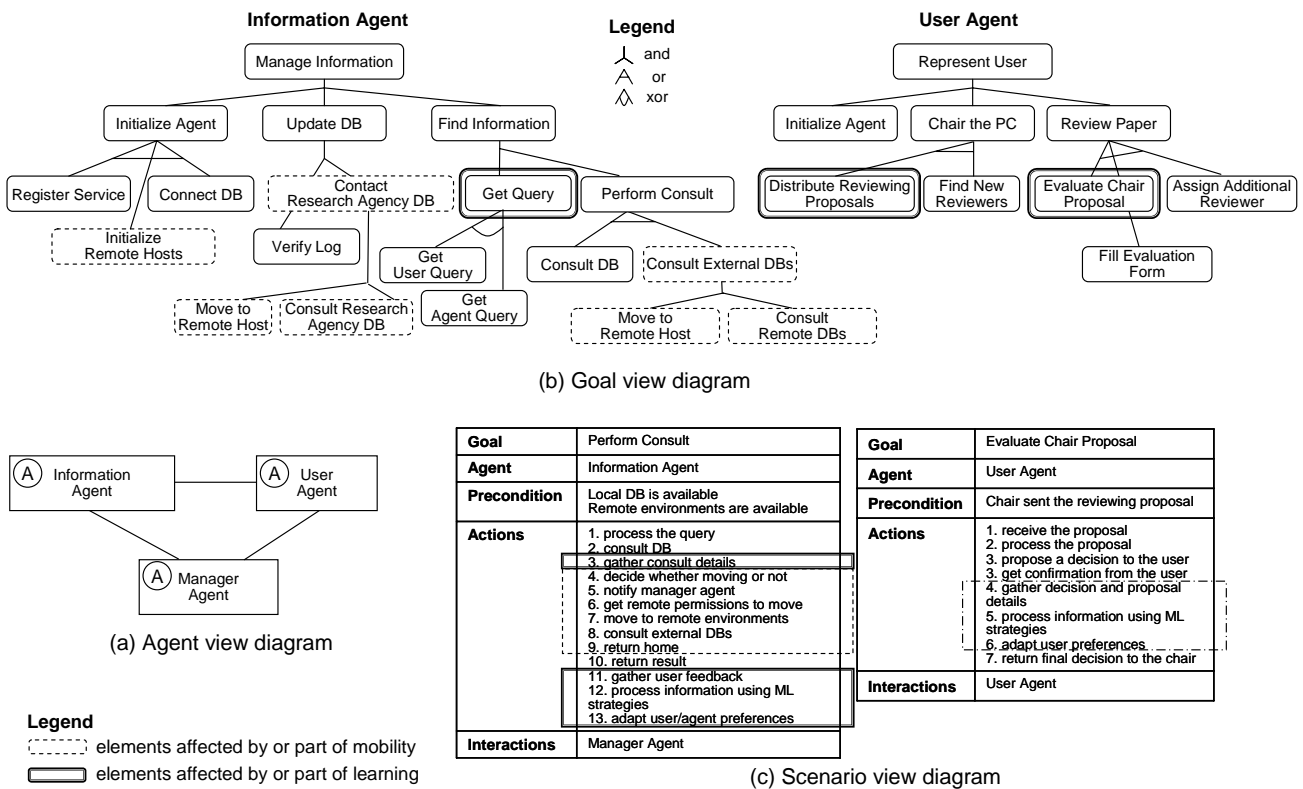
Information Agent

Manage Information

Initialize Agent

Update DB

Find Information

Register Service

Connect DB

Contact Research Agency DB

Get Query

Perform Consult

Initialize Remote Hosts

Verify Log

Get User Query

Get Agent Query

Consult DB

Consult External DBs

Move to Remote Host

Consult Research Agency DB

Move to Remote Host

Consult Remote DBs

Legend
and
or
xor

User Agent

Represent User

Initialize Agent

Chair the PC

Review Paper

Distribute Reviewing Proposals

Find New Reviewers

Evaluate Chair Proposal

Assign Additional Reviewer

Fill Evaluation Form

(b) Goal view diagram

A Information Agent

A User Agent

A Manager Agent

(a) Agent view diagram

Legend
elements affected by or part of mobility
elements affected by or part of learning

| Goal | Perform Consult |
|---|---|
| Agent | Information Agent |
| Precondition | Local DB is available<br>Remote environments are available |
| Actions | 1. process the query<br>2. consult DB<br>3. gather consult details<br>4. decide whether moving or not<br>5. notify manager agent<br>6. get remote permissions to move<br>7. move to remote environments<br>8. consult external DBs<br>9. return home<br>10. return result<br>11. gather user feedback<br>12. process information using ML strategies<br>13. adapt user/agent preferences |
| Interactions | Manager Agent |

| Goal | Evaluate Chair Proposal |
|---|---|
| Agent | User Agent |
| Precondition | Chair sent the reviewing proposal |
| Actions | 1. receive the proposal<br>2. process the proposal<br>3. propose a decision to the user<br>3. get confirmation from the user<br>4. gather decision and proposal details<br>5. process information using ML strategies<br>6. adapt user preferences<br>7. return final decision to the chair |
| Interactions | User Agent |

(c) Scenario view diagram